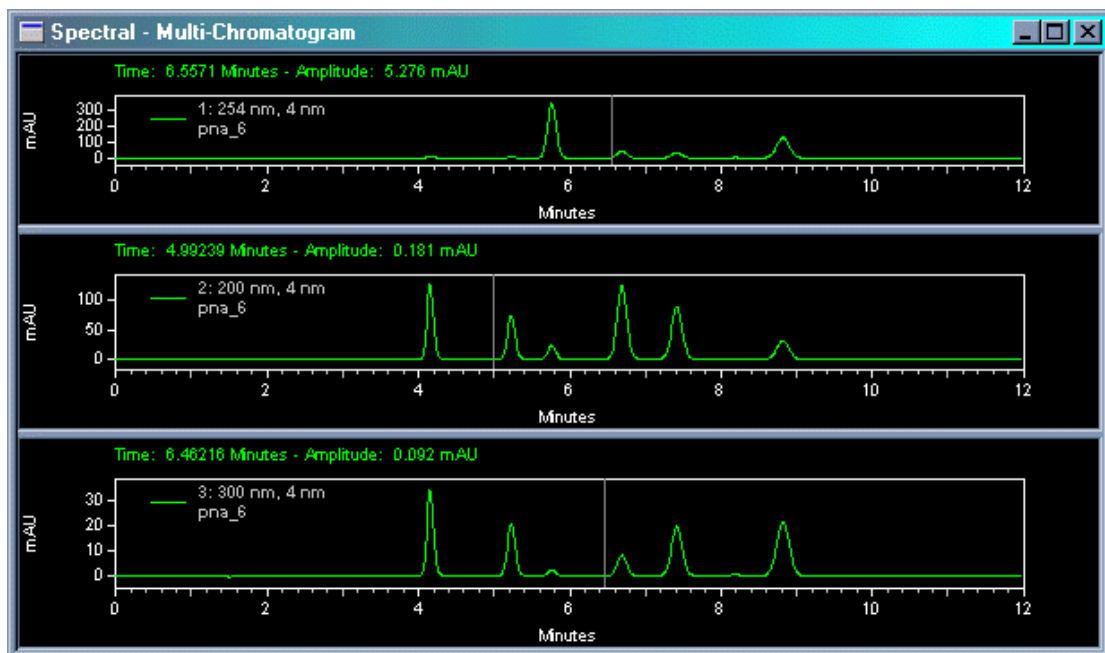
Spectral - Multi-Chromatogram

Time: 6.5571 Minutes - Amplitude: 5.276 mAU

1: 254 nm, 4 nm
pna_6

mAU
300
200
100
0

0 2 4 6 8 10 12
Minutes

Time: 4.99239 Minutes - Amplitude: 0.181 mAU

2: 200 nm, 4 nm
pna_6

mAU
100
50
0

0 2 4 6 8 10 12
Minutes

Time: 6.46216 Minutes - Amplitude: 0.092 mAU

3: 300 nm, 4 nm
pna_6

mAU
30
20
10
0

0 2 4 6 8 10 12
Minutes